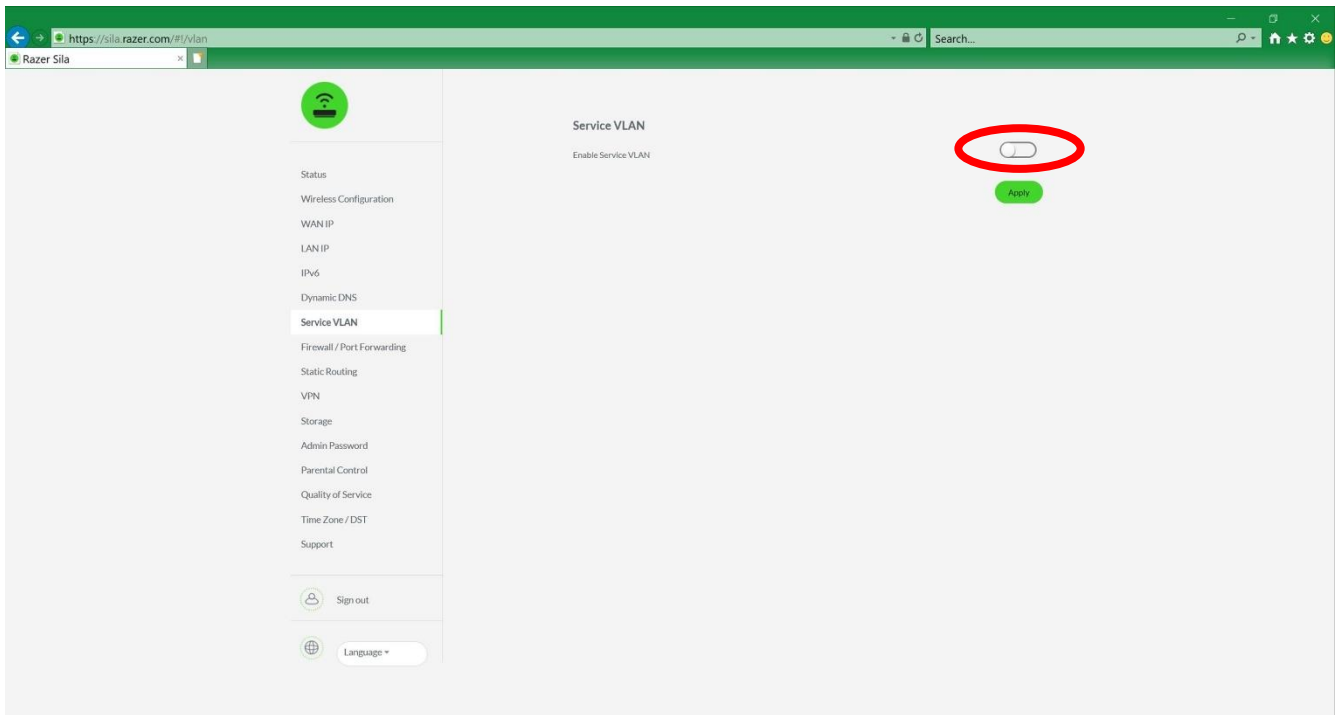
https://sila.razer.com/#!/vlan
Search...
Razer Sila

Status
Wireless Configuration
WAN IP
LAN IP
IPv6
Dynamic DNS
Service VLAN
Firewall / Port Forwarding
Static Routing
VPN
Storage
Admin Password
Parental Control
Quality of Service
Time Zone / DST
Support

Sign out

Language

Service VLAN
Enable Service VLAN
Apply